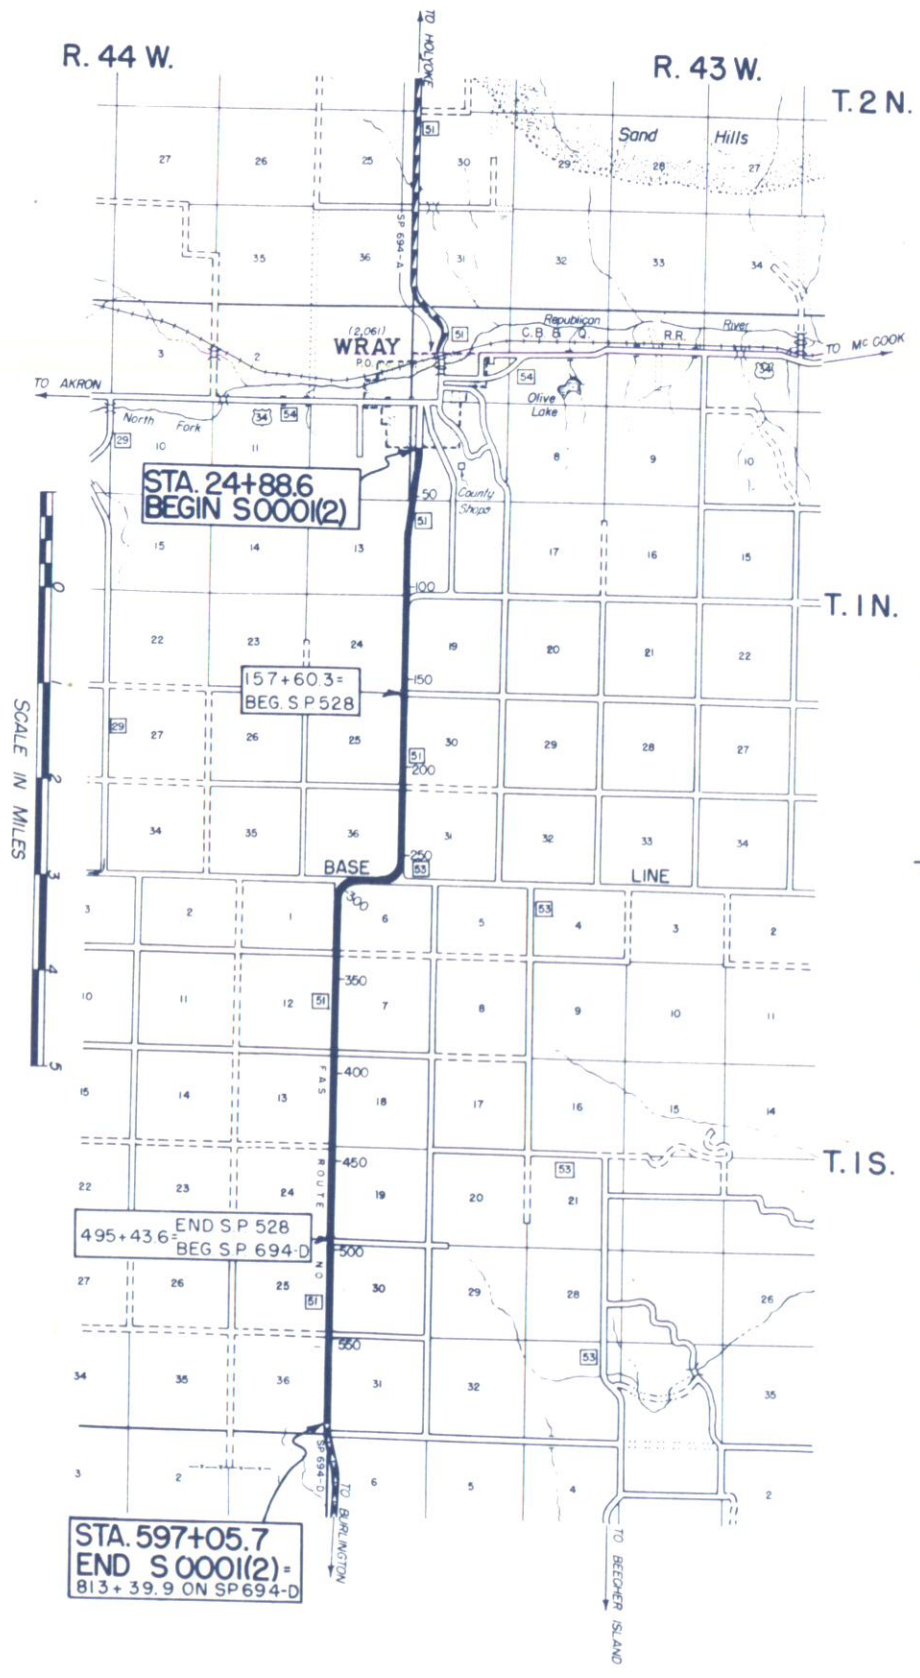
TO HOLYOKE

R. 44 W.

R. 43 W.

T. 2 N.

Sand Hills

51

27 26 25 30 29 28 27

SP 694-A

35 36 31 32 33 34

(2,061)
WRAY
P.O.

51

Republican River
C.B.&Q. R.R.

TO Mc COOK

34

TO AKRON

54

Olive Lake

North Fork

34 54

29

3 2 10 11 8 9 10

STA. 24+88.6
BEGIN S0001(2)

50

County Shops

51

15 14 13 17 16 15

100

T. 1 N.

22 23 24 19 20 21 22

157+60.3=
BEG. S.P. 528

150

29

27 26 25 30 29 28 27

51

200

SCALE IN MILES

0 1 2 3 4 5

34 35 36 31 32 33 34

BASE

250

53

LINE

300

3 2 1 6 5 53 4 3 2

350

51

10 11 12 7 8 9 10 11

FAS ROUTE NO

400

15 14 13 18 17 16 15 14

450

T. 1 S.

53

22 23 24 19 20 21

495+43.6=
END S.P. 528
BEG S.P. 694-D

500

27 26 25 30 29 28 26

51

550

53

34 35 36 31 32 35

SP 694-D

3 2 6 5 4 2

TO BURLINGTON

TO BEECHER ISLAND

STA. 597+05.7
END S0001(2)=
813+39.9 ON SP694-D